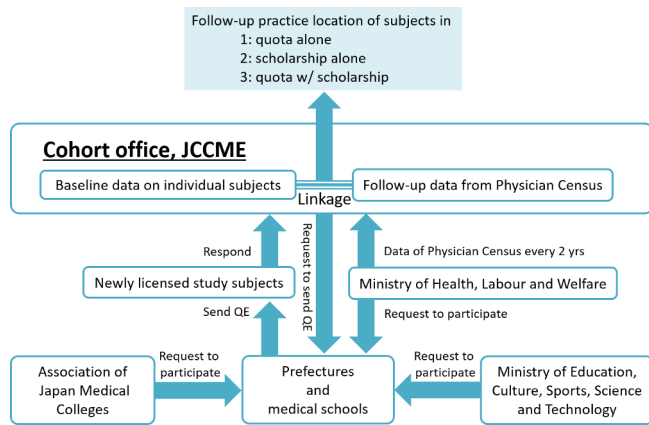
Follow-up practice location of subjects in
1: quota alone
2: scholarship alone
3: quota w/ scholarship

Cohort office, JCCME

Baseline data on individual subjects

Linkage

Follow-up data from Physician Census

Respond

Request to send QE

Data of Physician Census every 2 yrs

Newly licensed study subjects

Ministry of Health, Labour and Welfare

Send QE

Request to participate

Association of Japan Medical Colleges

Request to participate

Prefectures and medical schools

Request to participate

Ministry of Education, Culture, Sports, Science and Technology